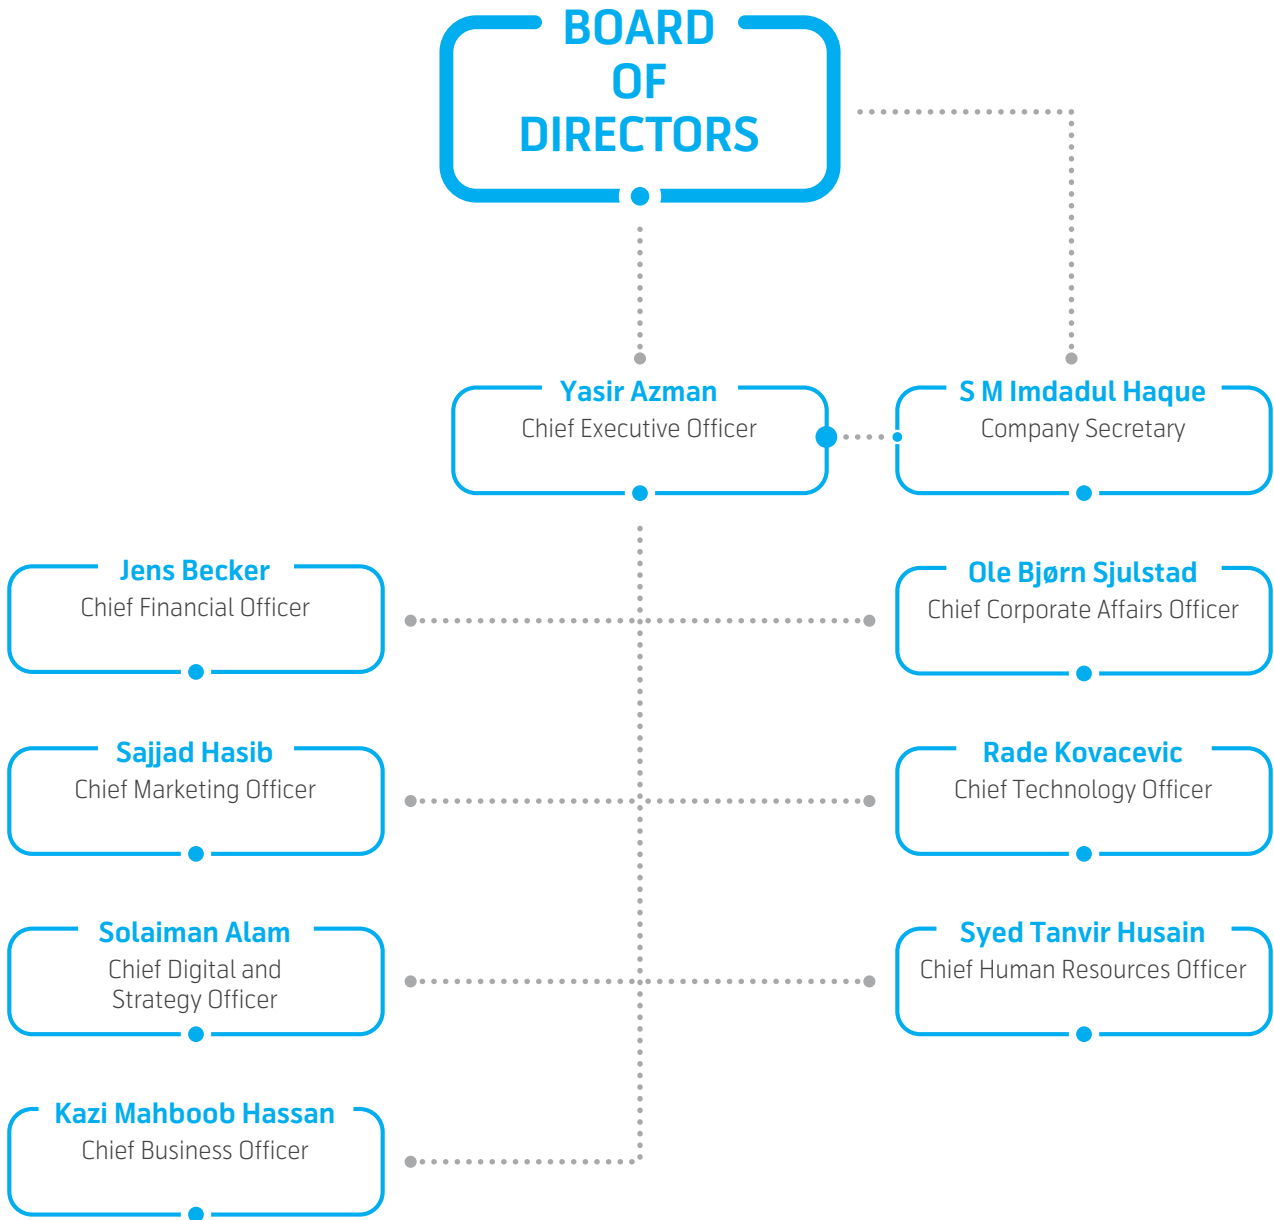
BOARD OF DIRECTORS

Yasir Azman
Chief Executive Officer

S M Imdadul Haque
Company Secretary

Jens Becker
Chief Financial Officer

Ole Bjørn Sjulstad
Chief Corporate Affairs Officer

Sajjad Hasib
Chief Marketing Officer

Rade Kovacevic
Chief Technology Officer

Solaiman Alam
Chief Digital and Strategy Officer

Syed Tanvir Husain
Chief Human Resources Officer

Kazi Mahboob Hassan
Chief Business Officer